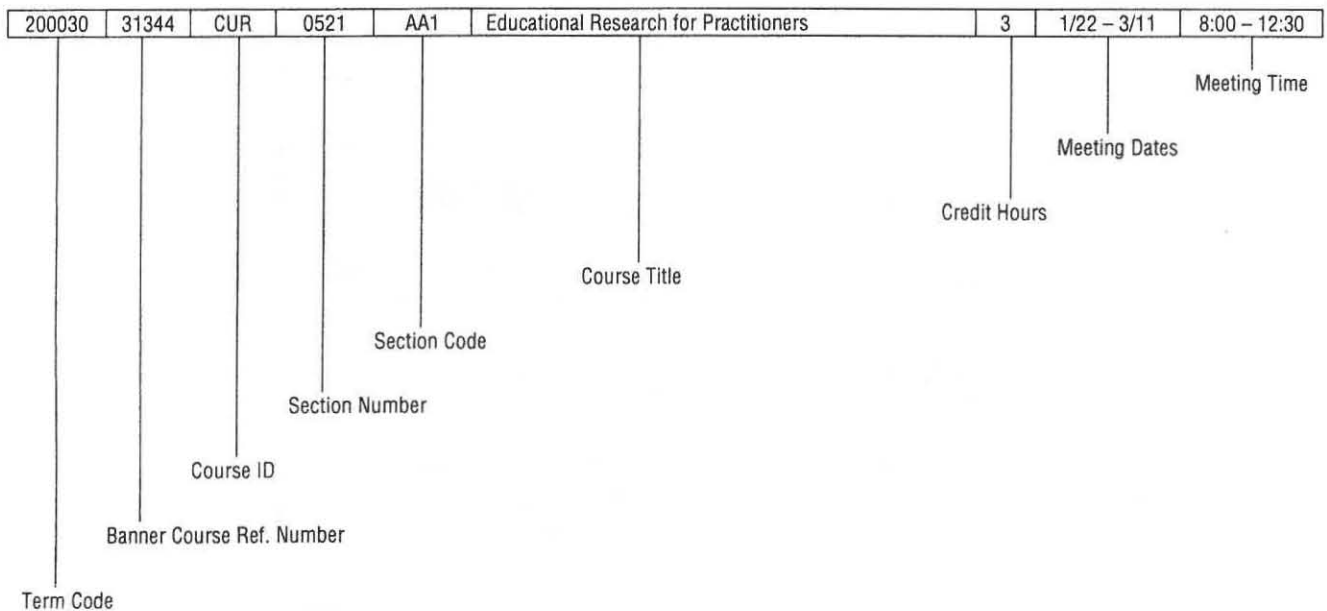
| 200030 | 31344 | CUR | 0521 | AA1 | Educational Research for Practitioners | 3 | 1/22 – 3/11 | 8:00 – 12:30 |
|---|---|---|---|---|---|---|---|---|

Meeting Time

Meeting Dates

Credit Hours

Course Title

Section Code

Section Number

Course ID

Banner Course Ref. Number

Term Code